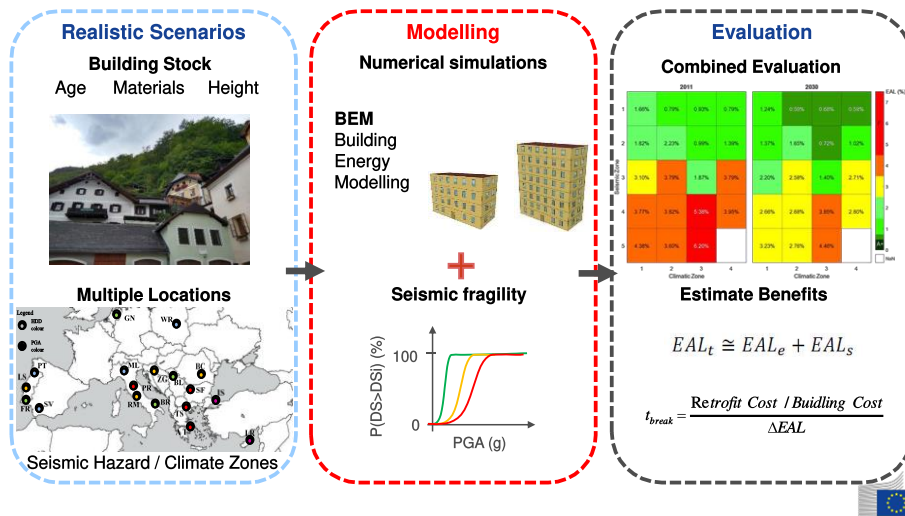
Realistic Scenarios

Building Stock

Age Materials Height

Multiple Locations

Legend
HDD colour
PGA colour

GN
WR
PT
ML
BC
LS
ZG
BL
SF
IS
PR
FR
SV
RM
BR
TS
LR

Seismic Hazard / Climate Zones

Modelling

Numerical simulations

BEM
Building
Energy
Modelling

Seismic fragility

P(DS>DSi) (%)

100

0

PGA (g)

Evaluation

Combined Evaluation

2011

2030

EAL (%)

| | 1 | 2 | 3 | 4 |
|---|---|---|---|---|
| 1 | 1.66% | 0.79% | 0.93% | 0.79% |
| 2 | 1.82% | 2.23% | 0.98% | 1.39% |
| 3 | 3.10% | 3.79% | 1.87% | 3.79% |
| 4 | 3.77% | 3.82% | 5.38% | 3.95% |
| 5 | 4.38% | 3.60% | 6.20% | |

| | 1 | 2 | 3 | 4 |
|---|---|---|---|---|
| 1 | 1.24% | 0.55% | 0.50% | 0.56% |
| 2 | 1.37% | 1.60% | 0.72% | 1.02% |
| 3 | 2.20% | 2.59% | 1.40% | 2.71% |
| 4 | 2.66% | 2.68% | 3.85% | 2.80% |
| 5 | 3.23% | 2.76% | 4.48% | |

Seismic Zone

Climatic Zone

7
6
5
4
3
2
1
0

NaN

Estimate Benefits

$EAL_t \cong EAL_e + EAL_s$

$t_{break} = \frac{Retrofit\ Cost\ /\ Buidling\ Cost}{\Delta EAL}$